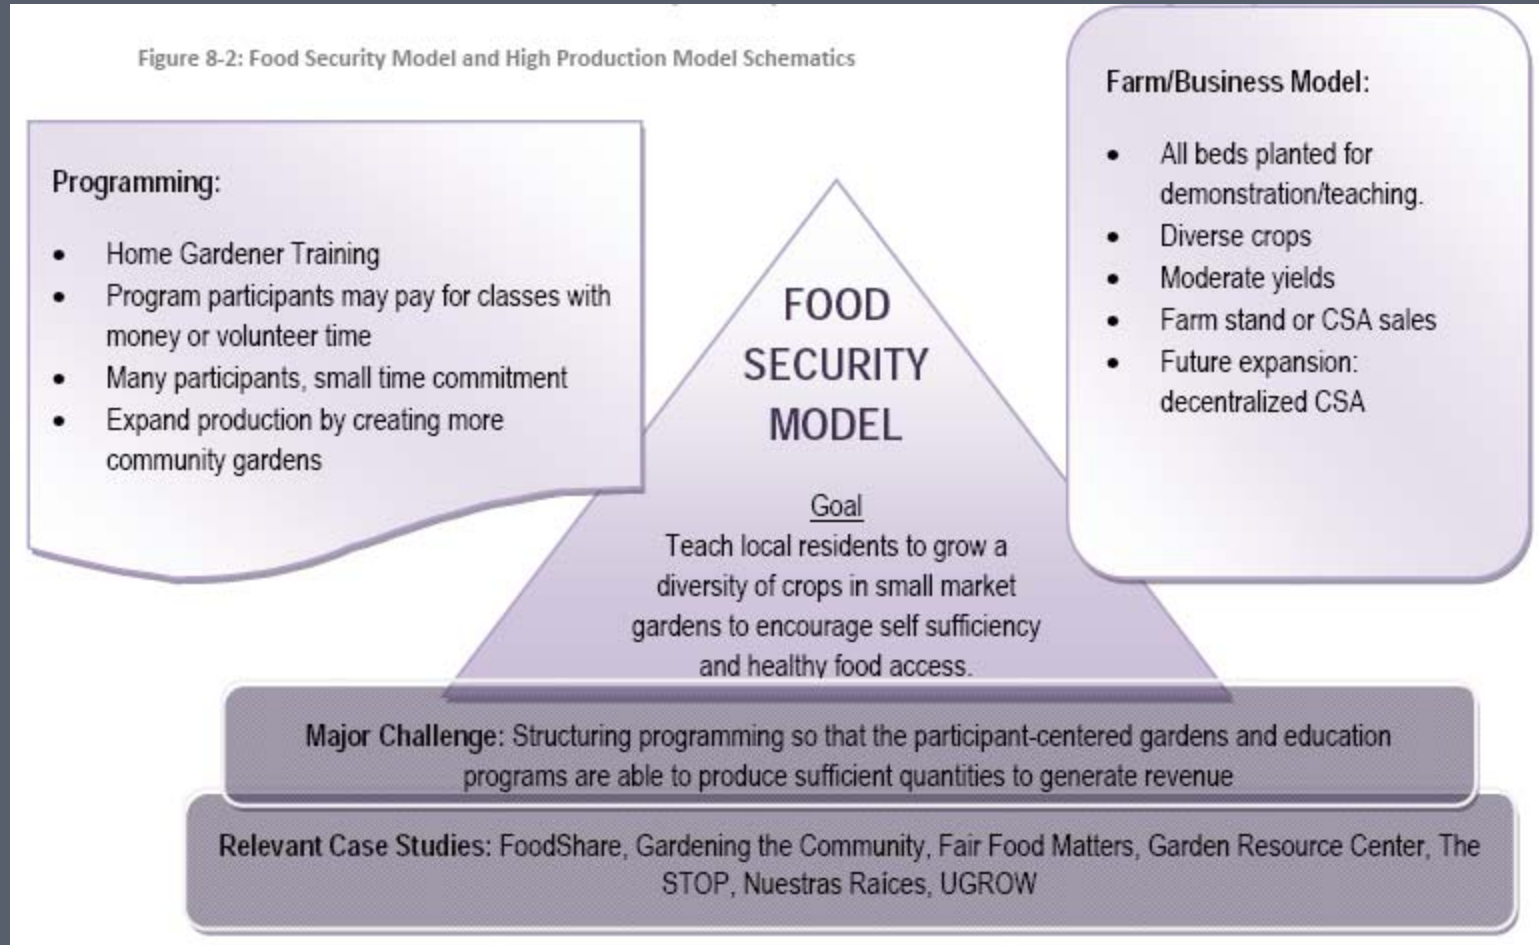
Figure 8-2: Food Security Model and High Production Model Schematics

Programming:

- Home Gardener Training
- Program participants may pay for classes with money or volunteer time
- Many participants, small time commitment
- Expand production by creating more community gardens

FOOD SECURITY MODEL

Goal
Teach local residents to grow a diversity of crops in small market gardens to encourage self sufficiency and healthy food access.

Farm/Business Model:

- All beds planted for demonstration/teaching.
- Diverse crops
- Moderate yields
- Farm stand or CSA sales
- Future expansion: decentralized CSA

Major Challenge: Structuring programming so that the participant-centered gardens and education programs are able to produce sufficient quantities to generate revenue

Relevant Case Studies: FoodShare, Gardening the Community, Fair Food Matters, Garden Resource Center, The STOP, Nuestras Raíces, UGROW